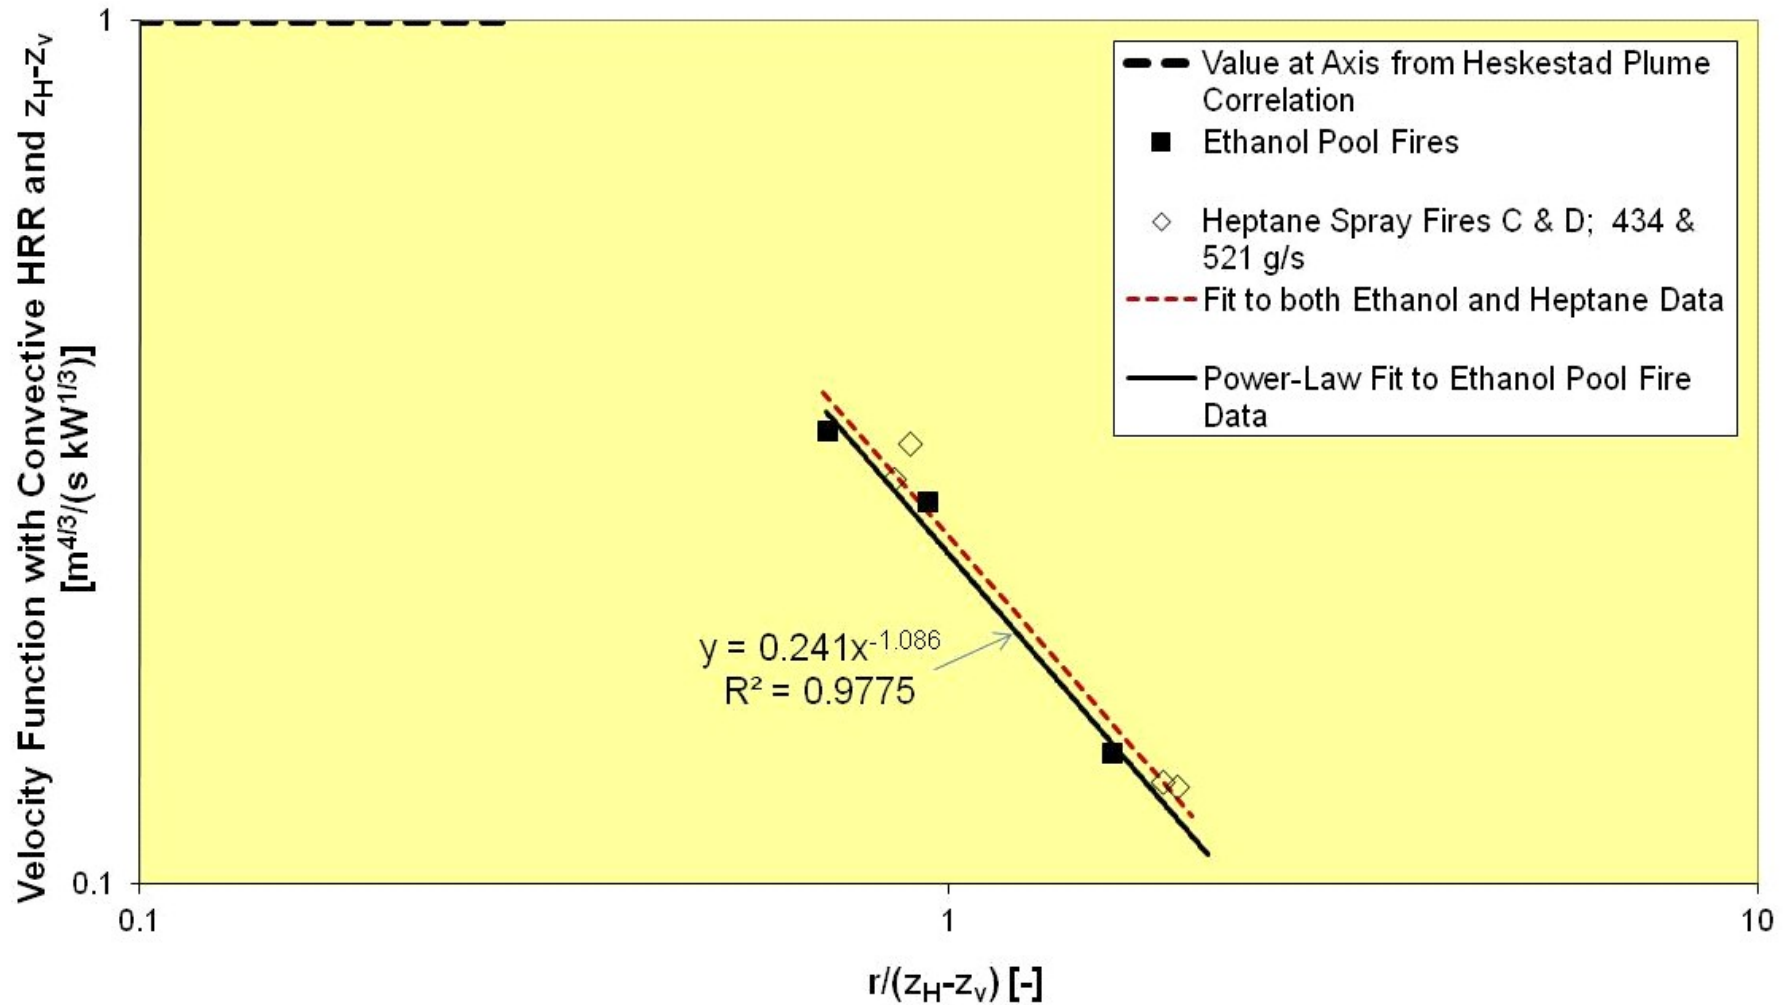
Velocity Function with Convective HRR and $z_H$-$z_v$ [$m^{4/3}/(s\ kW^{1/3})$]

1

0.1

0.1

1

10

$r/(z_H-z_v)$ [-]

Value at Axis from Heskestad Plume Correlation

Ethanol Pool Fires

Heptane Spray Fires C & D; 434 & 521 g/s

Fit to both Ethanol and Heptane Data

Power-Law Fit to Ethanol Pool Fire Data

$y = 0.241x^{-1.086}$
$R^2 = 0.9775$